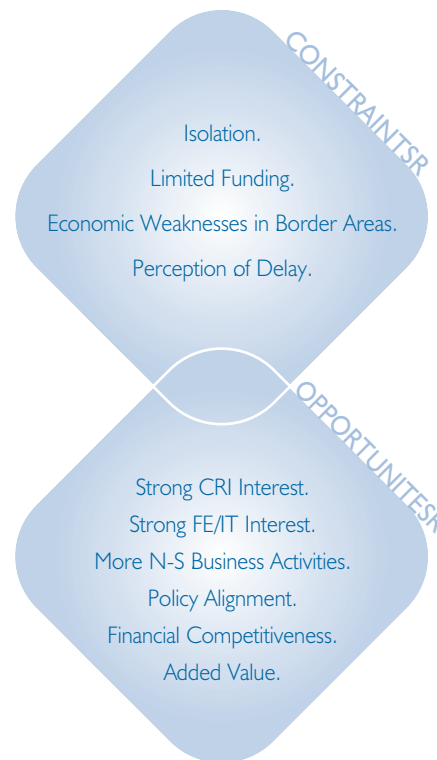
CONSTRAINTSR

Isolation.

Limited Funding.

Economic Weaknesses in Border Areas.

Perception of Delay.

OPPORTUNITESR

Strong CRI Interest.

Strong FE/IT Interest.

More N-S Business Activities.

Policy Alignment.

Financial Competitiveness.

Added Value.